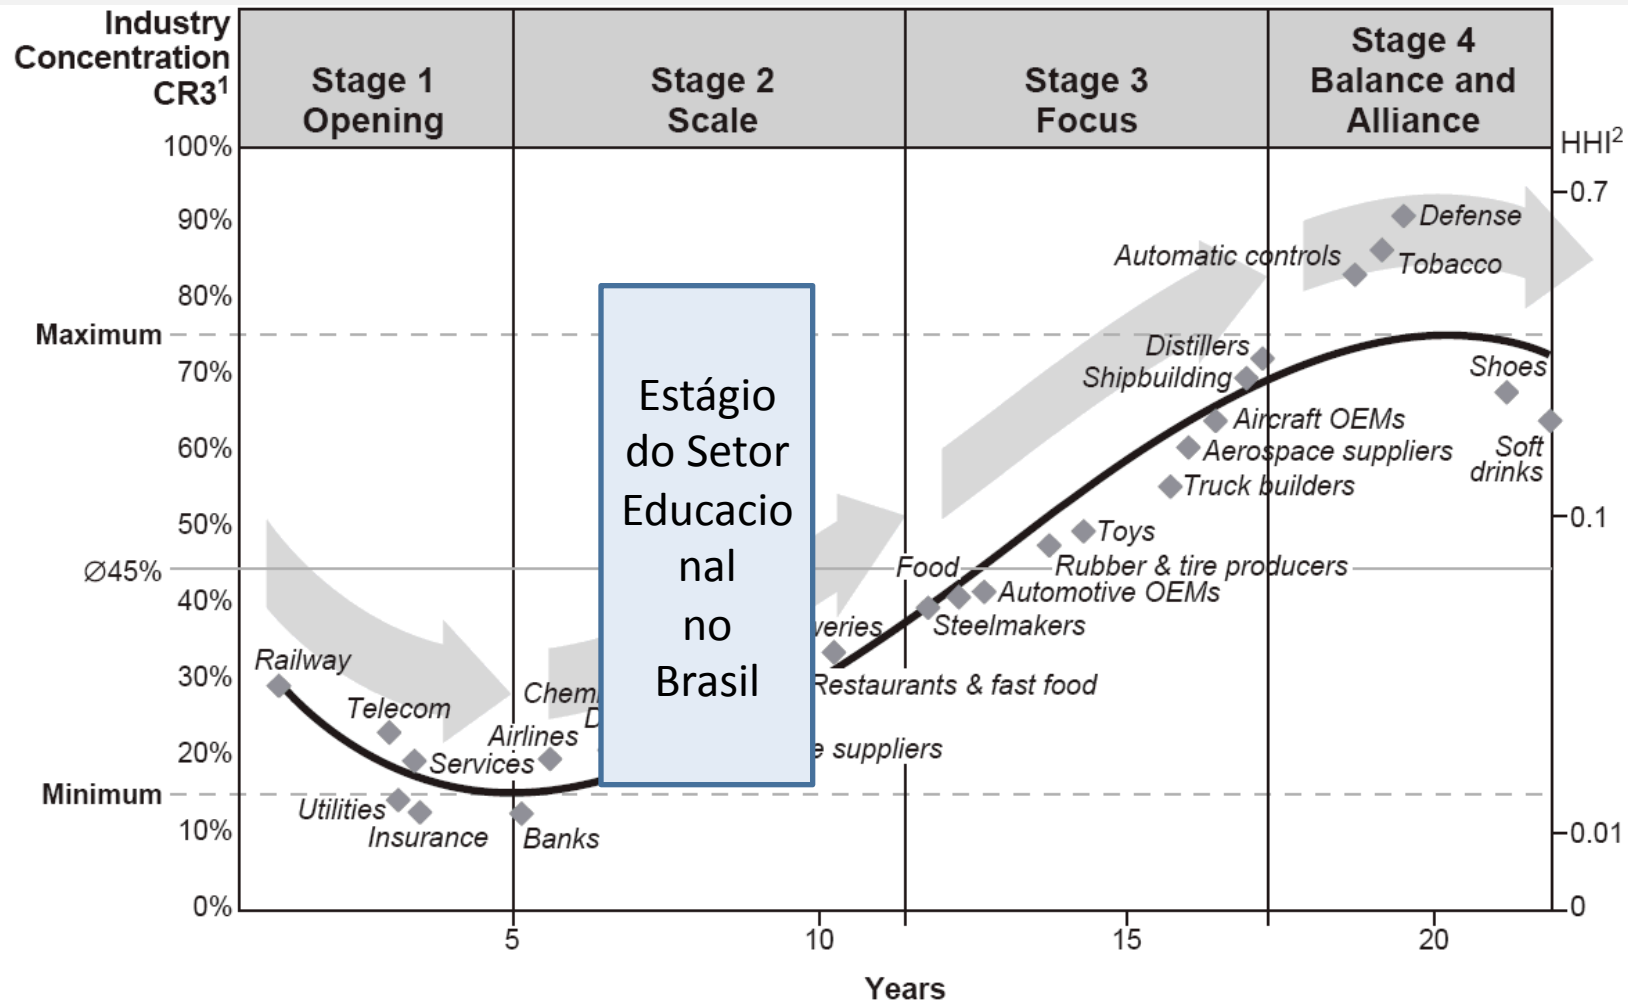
Industry Concentration CR3$^1$

Stage 1 Opening

Stage 2 Scale

Stage 3 Focus

Stage 4 Balance and Alliance

HHI$^2$

100%
90%
80%
Maximum
70%
60%
50%
Ø45%
40%
30%
20%
Minimum
10%
0%

0.7
0.1
0.01
0

Defense
Automatic controls
Tobacco
Distillers
Shipbuilding
Shoes
Aircraft OEMs
Aerospace suppliers
Soft drinks
Truck builders
Toys
Rubber & tire producers
Food
Automotive OEMs
Steelmakers
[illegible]veries
Restaurants & fast food
Railway
Telecom
Chem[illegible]
D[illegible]
Airlines
Services
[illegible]e suppliers
Utilities
Insurance
Banks

Estágio do Setor Educacional no Brasil

5
10
15
20

Years